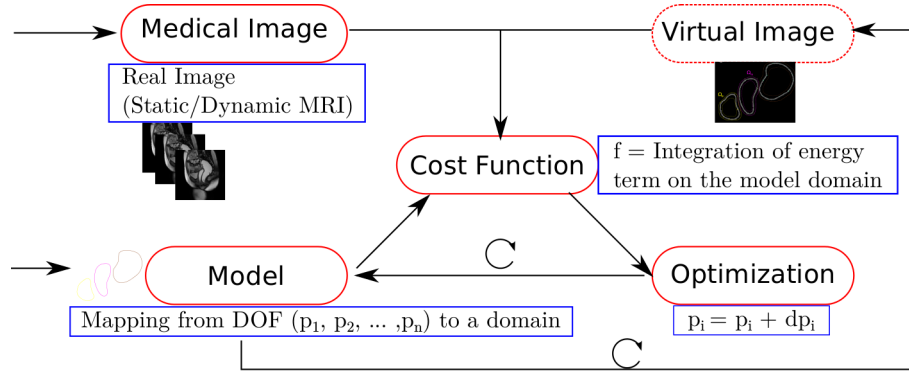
Medical Image

Virtual Image

Real Image
(Static/Dynamic MRI)

Cost Function

f = Integration of energy term on the model domain

Model

Optimization

Mapping from DOF ($p_1$, $p_2$, ... ,$p_n$) to a domain

$p_i = p_i + dp_i$